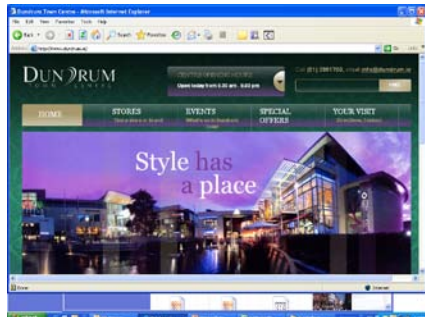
Dundrum Town Centre - Microsoft Internet Explorer

File Edit View Favorites Tools Help

Back Search Favorites

Address http://www.dundrum.ie/

DUNDRUM TOWN CENTRE

CENTRE OPENING HOURS
Open today from 9.00 am - 9.00 pm

Call (01) 2991700, email info@dundrum.ie

HOME

STORES
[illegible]

EVENTS
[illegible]

SPECIAL OFFERS

YOUR VISIT
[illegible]

Style has a place

Done

Internet